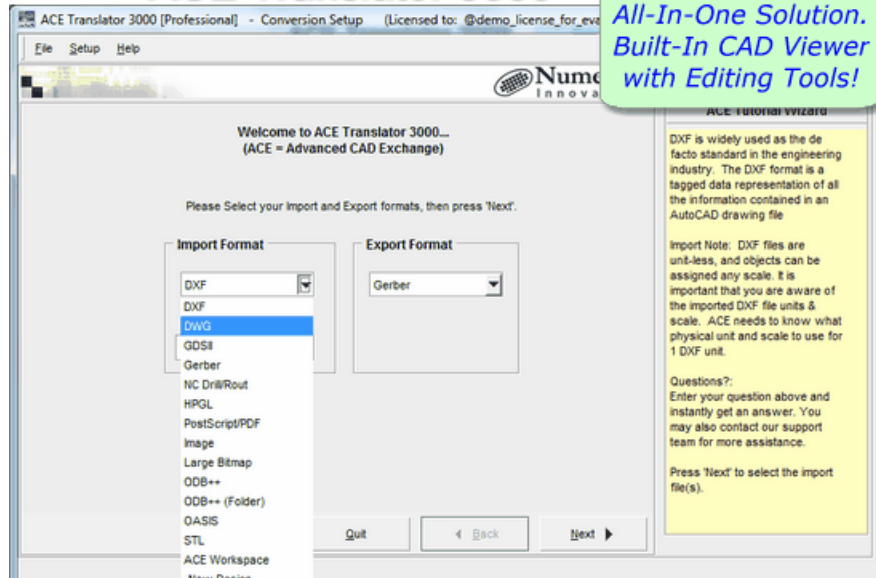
ACE Translator 3000 [Professional] - Conversion Setup (Licensed to: @demo_license_for_eva

All-In-One Solution. Built-In CAD Viewer with Editing Tools!

File Setup Help

Nume
Innova

ACE Tutorial Wizard

Welcome to ACE Translator 3000...
(ACE = Advanced CAD Exchange)

Please Select your Import and Export formats, then press 'Next'.

Import Format

DXF

DXF
DWG
GDSII
Gerber
NC Drill/Rout
HPGL
PostScript/PDF
Image
Large Bitmap
ODB++
ODB++ (Folder)
OASIS
STL
ACE Workspace
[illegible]

Export Format

Gerber

Quit

◄ Back

Next ►

DXF is widely used as the de facto standard in the engineering industry. The DXF format is a tagged data representation of all the information contained in an AutoCAD drawing file

Import Note: DXF files are unit-less, and objects can be assigned any scale. It is important that you are aware of the imported DXF file units & scale. ACE needs to know what physical unit and scale to use for 1 DXF unit.

Questions?:
Enter your question above and instantly get an answer. You may also contact our support team for more assistance.

Press 'Next' to select the import file(s).